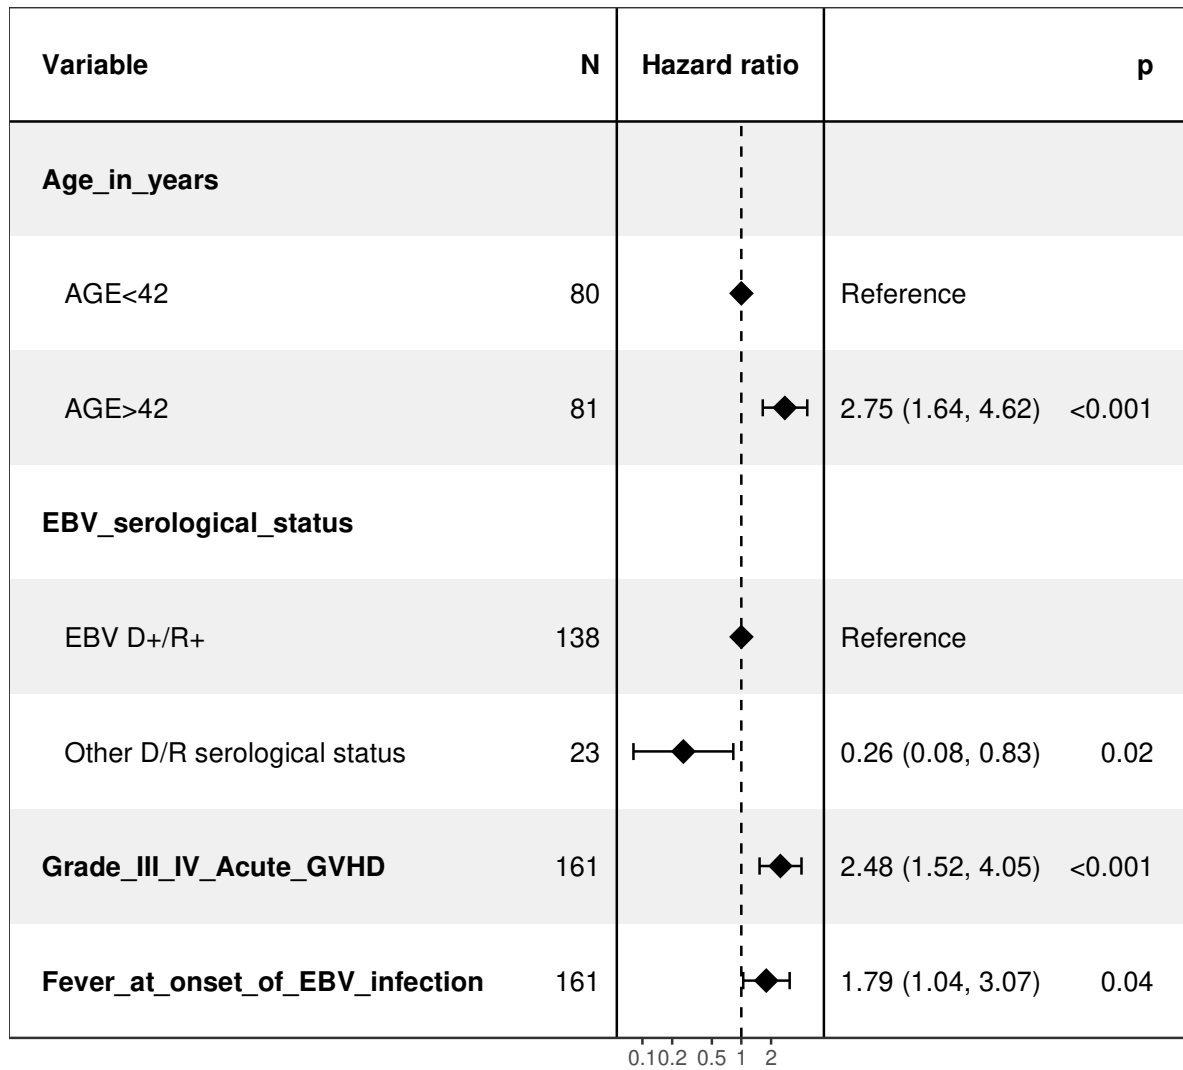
| Variable | N | Hazard ratio | | p |
|---|---|---|---|---|
| Age_in_years | | | | |
| AGE<42 | 80 | | Reference | |
| AGE>42 | 81 | | 2.75 (1.64, 4.62) | <0.001 |
| EBV_serological_status | | | | |
| EBV D+/R+ | 138 | | Reference | |
| Other D/R serological status | 23 | | 0.26 (0.08, 0.83) | 0.02 |
| Grade_III_IV_Acute_GVHD | 161 | | 2.48 (1.52, 4.05) | <0.001 |
| Fever_at_onset_of_EBV_infection | 161 | | 1.79 (1.04, 3.07) | 0.04 |

0.10.2 0.5 1 2